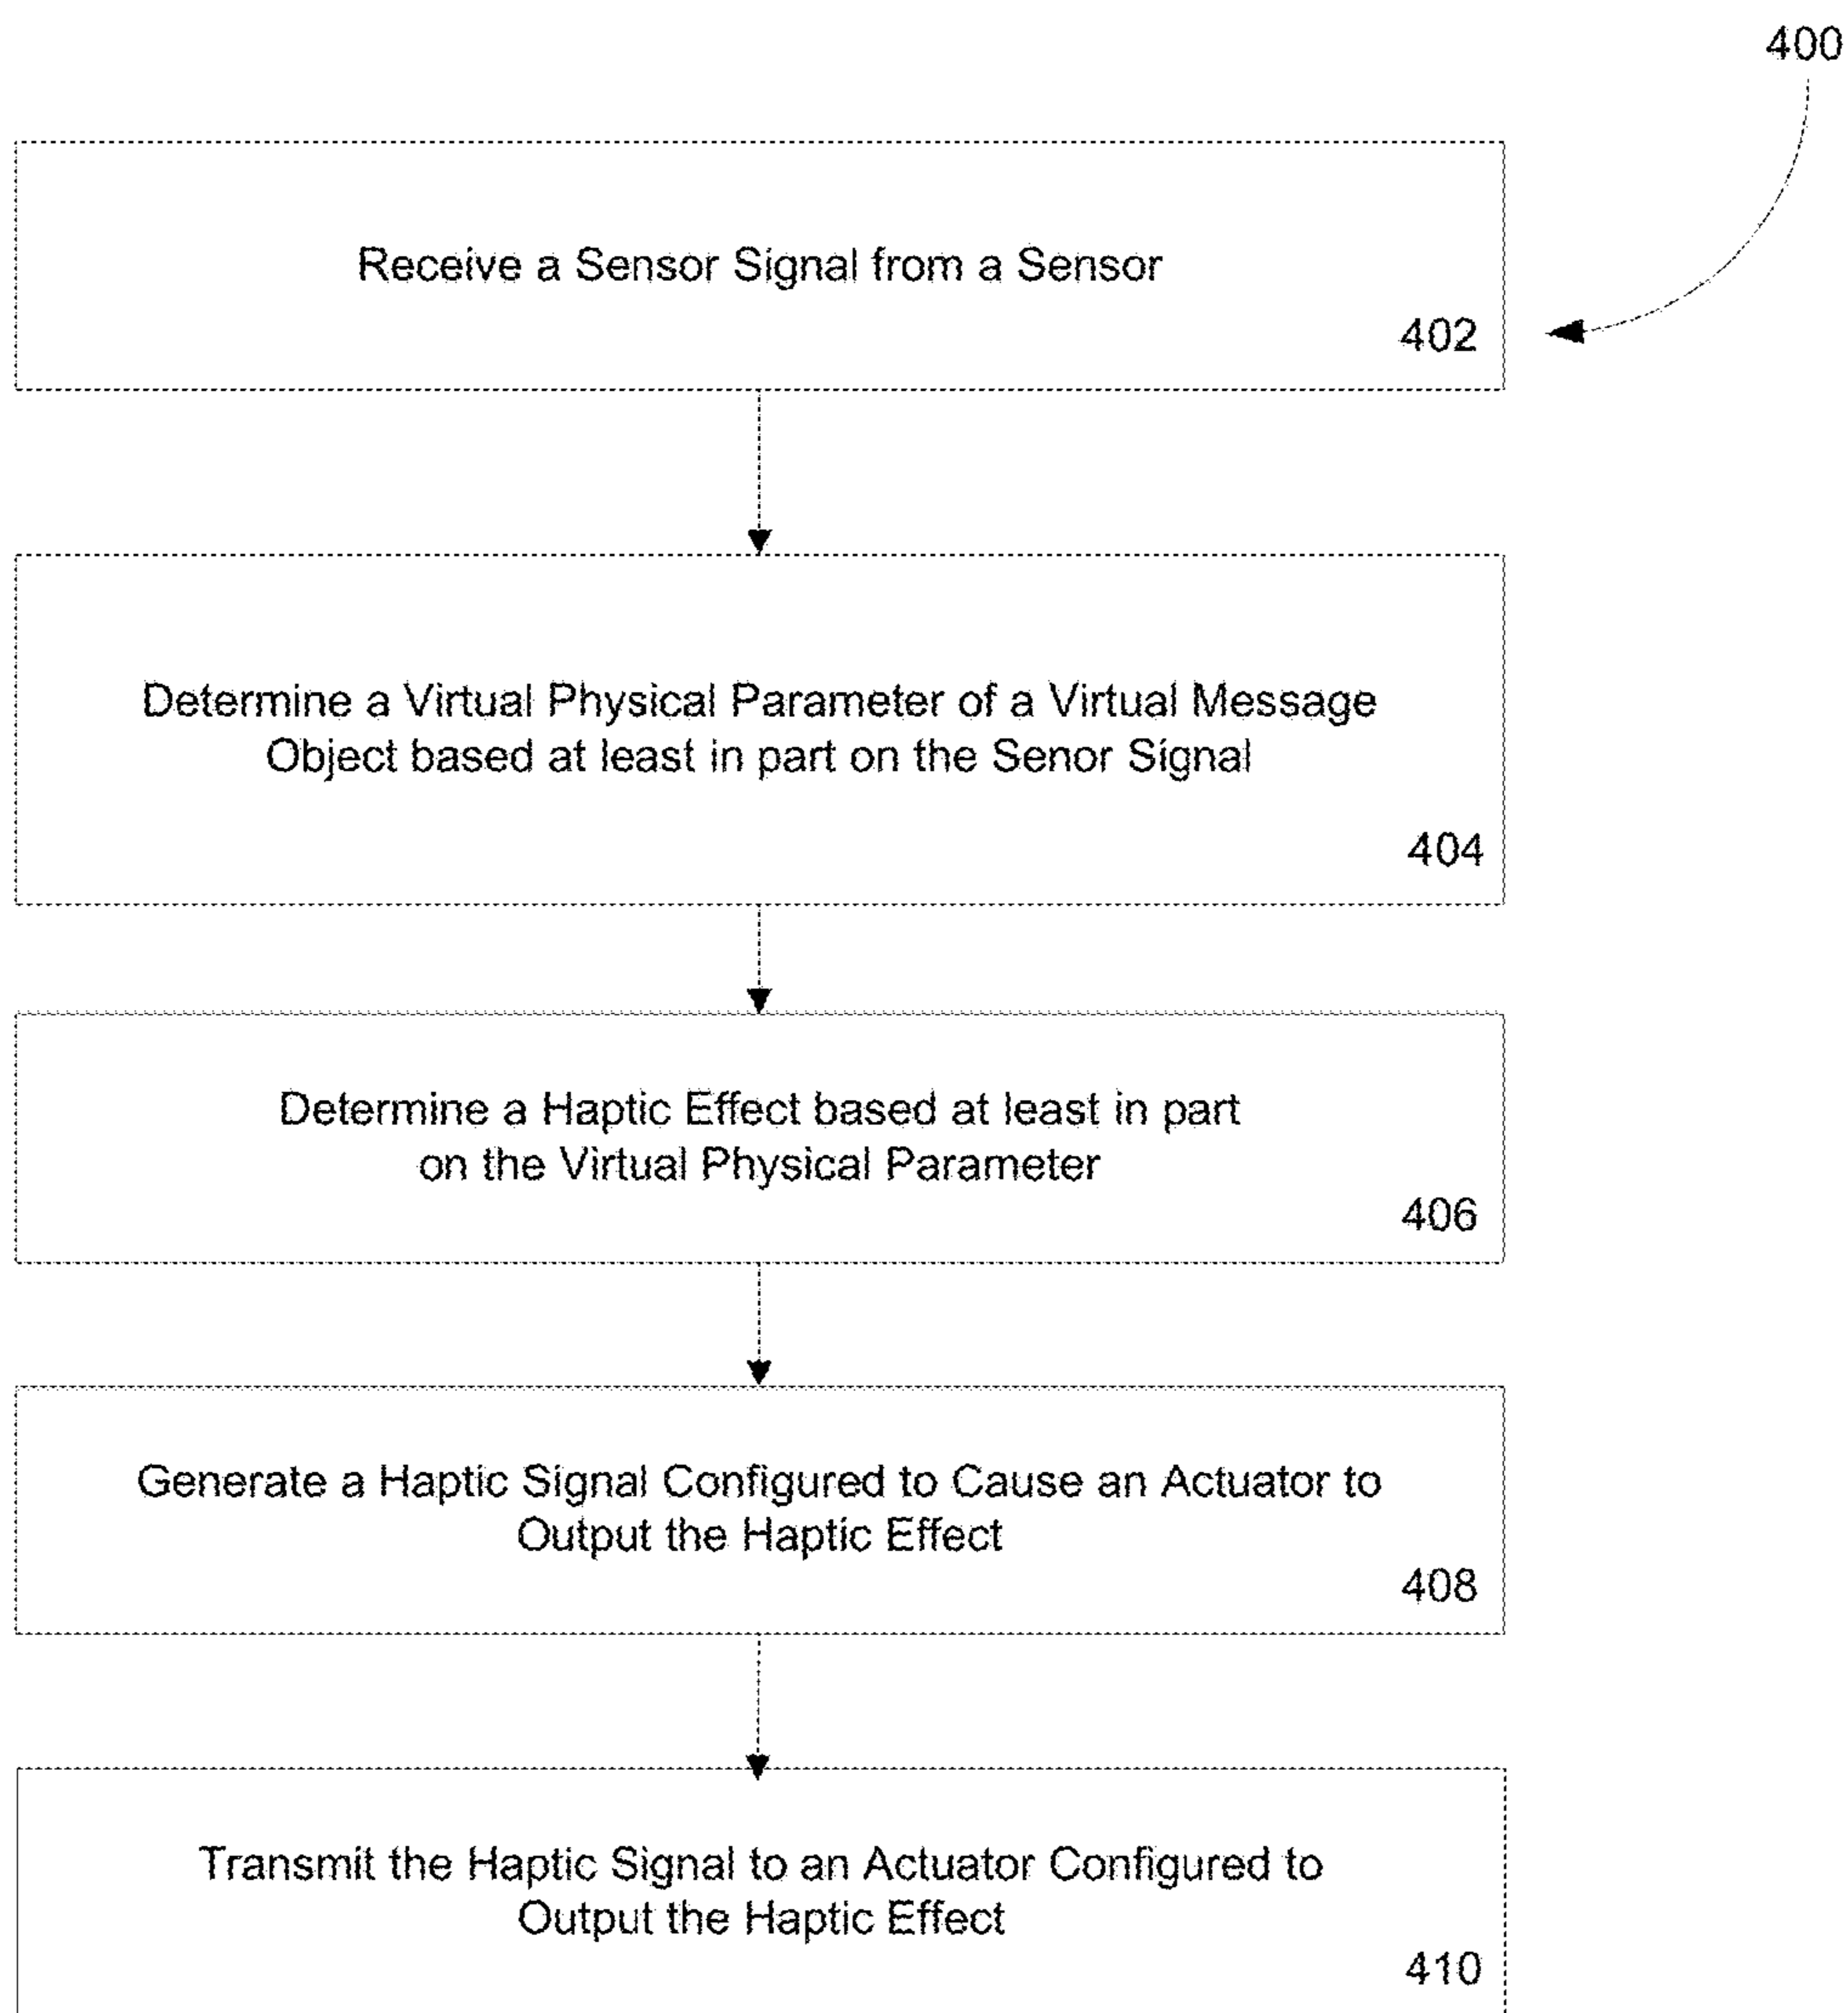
400

Receive a Sensor Signal from a Sensor

402

Determine a Virtual Physical Parameter of a Virtual Message Object based at least in part on the Senor Signal

404

Determine a Haptic Effect based at least in part on the Virtual Physical Parameter

406

Generate a Haptic Signal Configured to Cause an Actuator to Output the Haptic Effect

408

Transmit the Haptic Signal to an Actuator Configured to Output the Haptic Effect

410